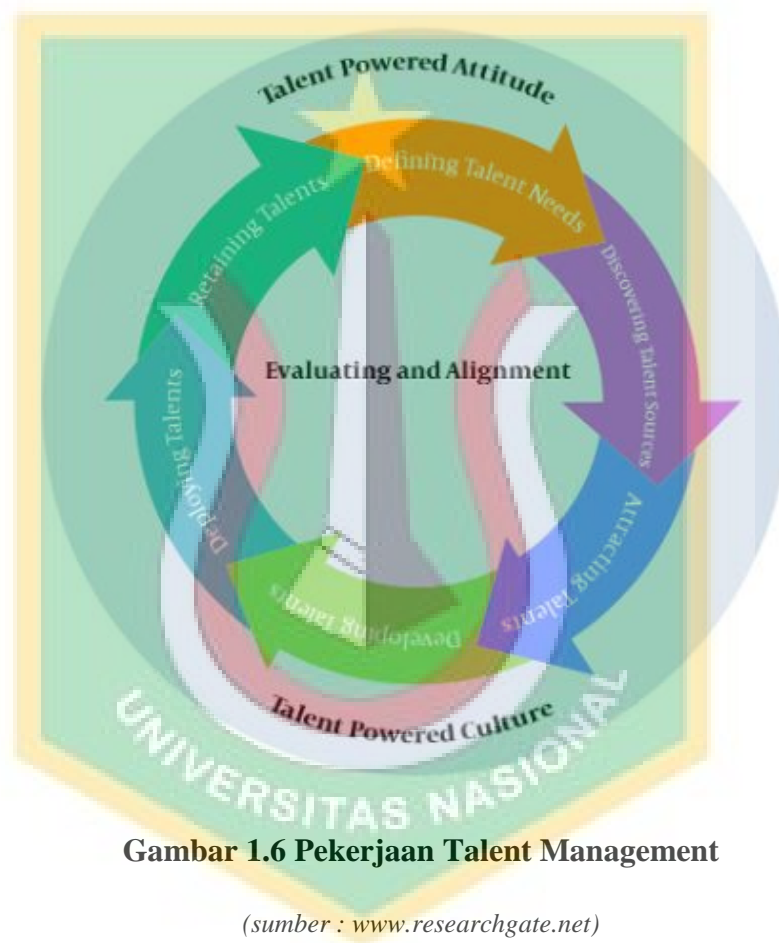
Talent Powered Attitude

Defining Talent Needs

Discovering Talent Sources

Attracting Talents

Developing Talents

Deploying Talents

Retaining Talents

Evaluating and Alignment

Talent Powered Culture

UNIVERSITAS NASIONAL

Gambar 1.6 Pekerjaan Talent Management

(sumber : www.researchgate.net)